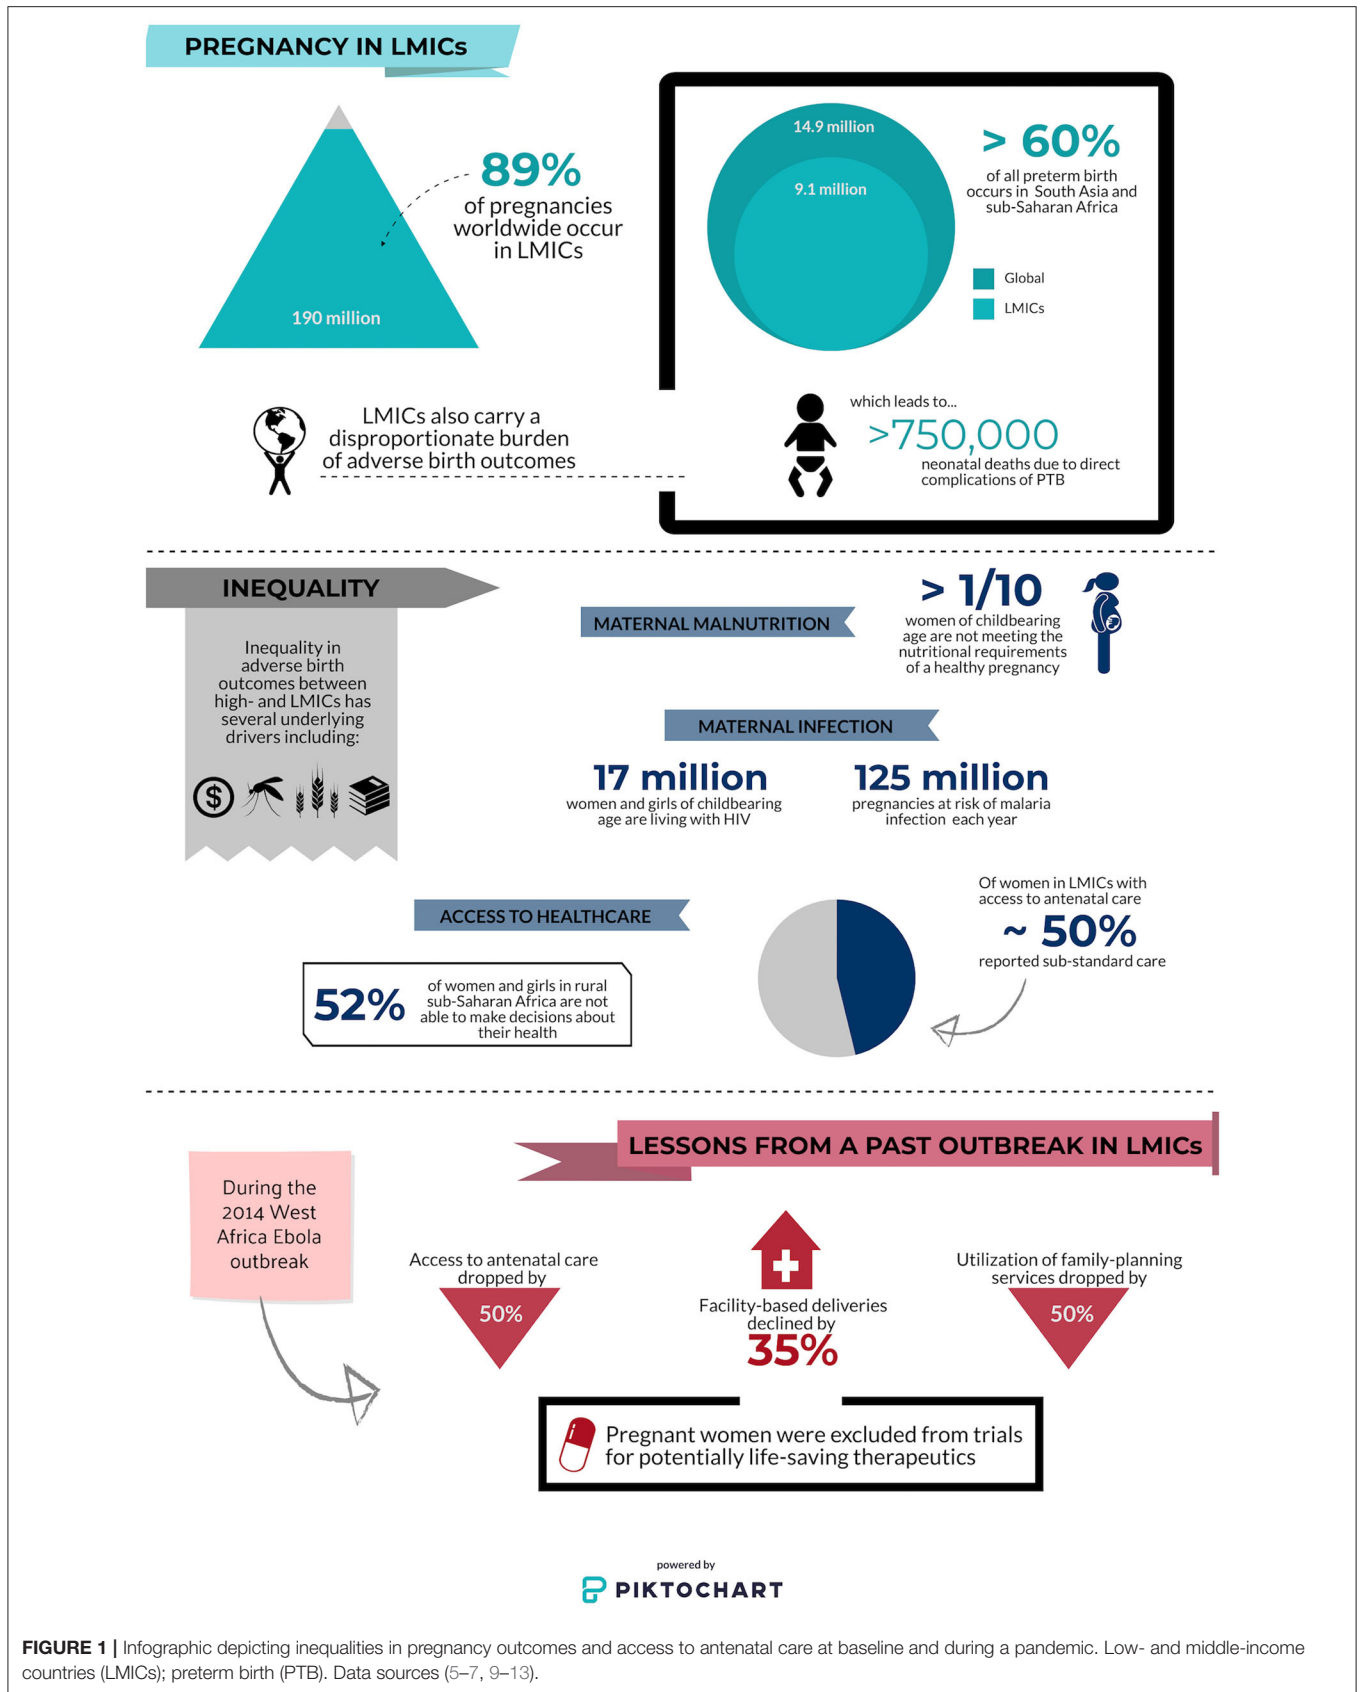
PREGNANCY IN LMICs

89%
of pregnancies worldwide occur in LMICs

190 million

14.9 million
9.1 million

> 60%
of all preterm birth occurs in South Asia and sub-Saharan Africa

Global
LMICs

LMICs also carry a disproportionate burden of adverse birth outcomes

which leads to...
>750,000
neonatal deaths due to direct complications of PTB

INEQUALITY

Inequality in adverse birth outcomes between high- and LMICs has several underlying drivers including:

MATERNAL MALNUTRITION

> 1/10
women of childbearing age are not meeting the nutritional requirements of a healthy pregnancy

MATERNAL INFECTION

17 million
women and girls of childbearing age are living with HIV

125 million
pregnancies at risk of malaria infection each year

ACCESS TO HEALTHCARE

52%
of women and girls in rural sub-Saharan Africa are not able to make decisions about their health

Of women in LMICs with access to antenatal care
~ 50%
reported sub-standard care

LESSONS FROM A PAST OUTBREAK IN LMICs

During the 2014 West Africa Ebola outbreak

Access to antenatal care dropped by
50%

Facility-based deliveries declined by
35%

Utilization of family-planning services dropped by
50%

Pregnant women were excluded from trials for potentially life-saving therapeutics

powered by
PIKTOCHART

FIGURE 1 | Infographic depicting inequalities in pregnancy outcomes and access to antenatal care at baseline and during a pandemic. Low- and middle-income countries (LMICs); preterm birth (PTB). Data sources (5–7, 9–13).